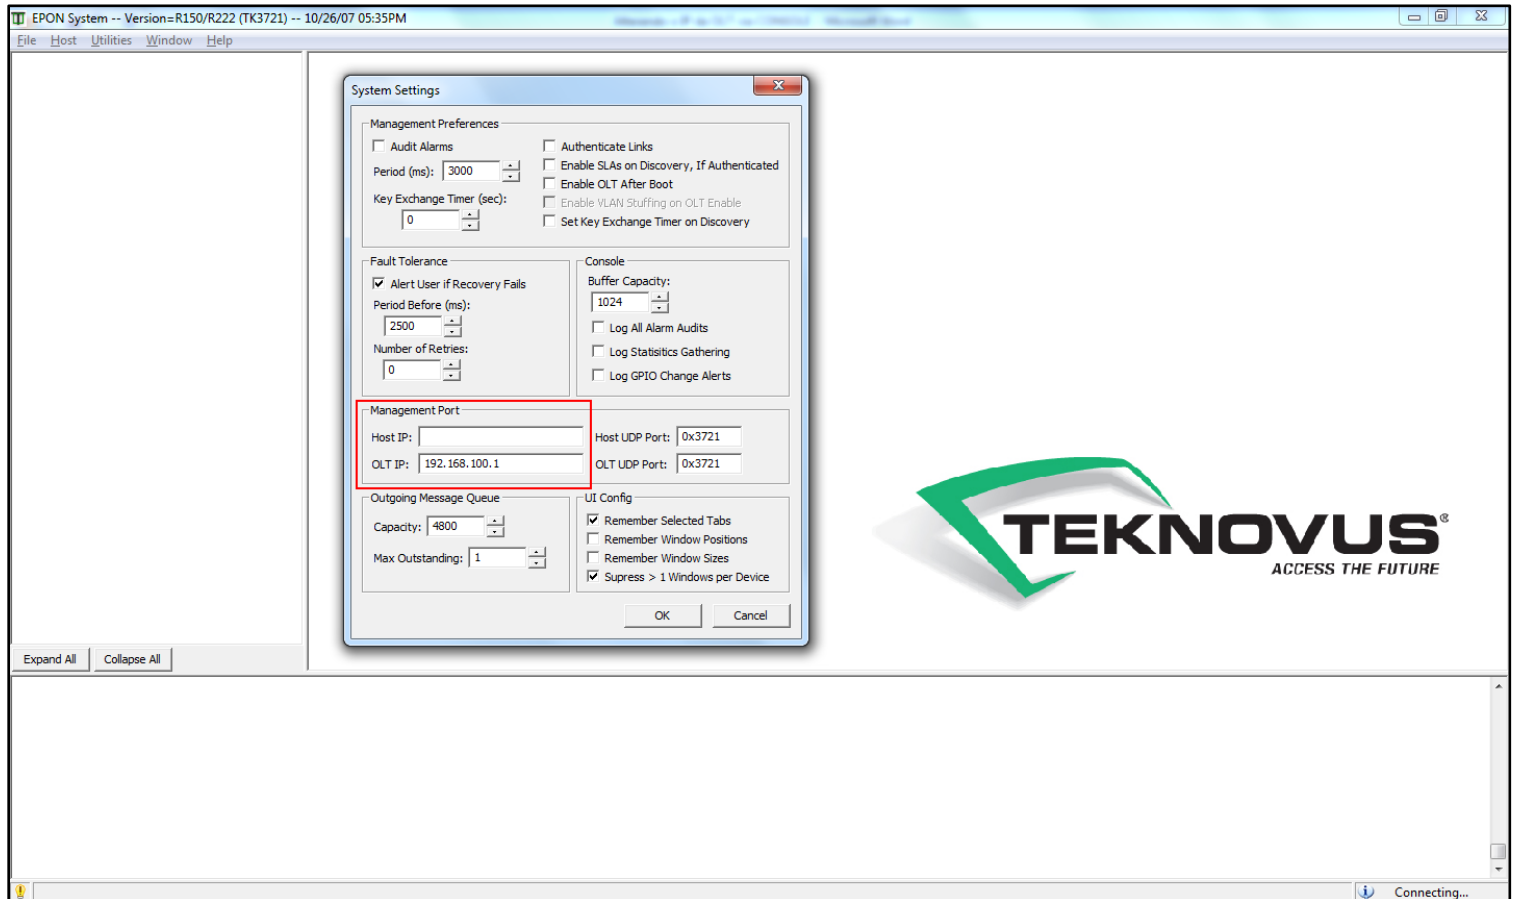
EPON System -- Version=R150/R222 (TK3721) -- 10/26/07 05:35PM

File Host Utilities Window Help

System Settings

Management Preferences
Audit Alarms
Period (ms): 3000
Key Exchange Timer (sec):
0
Authenticate Links
Enable SLAs on Discovery, If Authenticated
Enable OLT After Boot
Enable VLAN Stuffing on OLT Enable
Set Key Exchange Timer on Discovery

Fault Tolerance
Alert User if Recovery Fails
Period Before (ms):
2500
Number of Retries:
0

Console
Buffer Capacity:
1024
Log All Alarm Audits
Log Statisitics Gathering
Log GPIO Change Alerts

Management Port
Host IP:
OLT IP: 192. 168. 100. 1
Host UDP Port: 0x3721
OLT UDP Port: 0x3721

Outgoing Message Queue
Capacity: 4800
Max Outstanding: 1

UI Config
Remember Selected Tabs
Remember Window Positions
Remember Window Sizes
Supress > 1 Windows per Device

OK
Cancel

TEKNOVUS®
ACCESS THE FUTURE

Expand All
Collapse All

Connecting...